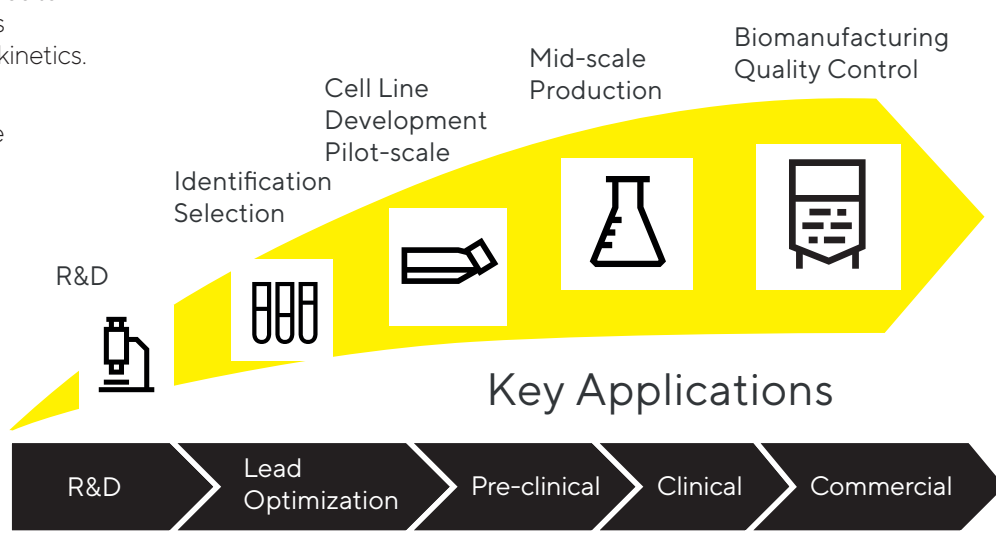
s
kinetics.

e

Biomanufacturing
Quality Control

Mid-scale
Production

Cell Line
Development
Pilot-scale

Identification
Selection

R&D

Key Applications

R&D

Lead
Optimization

Pre-clinical

Clinical

Commercial